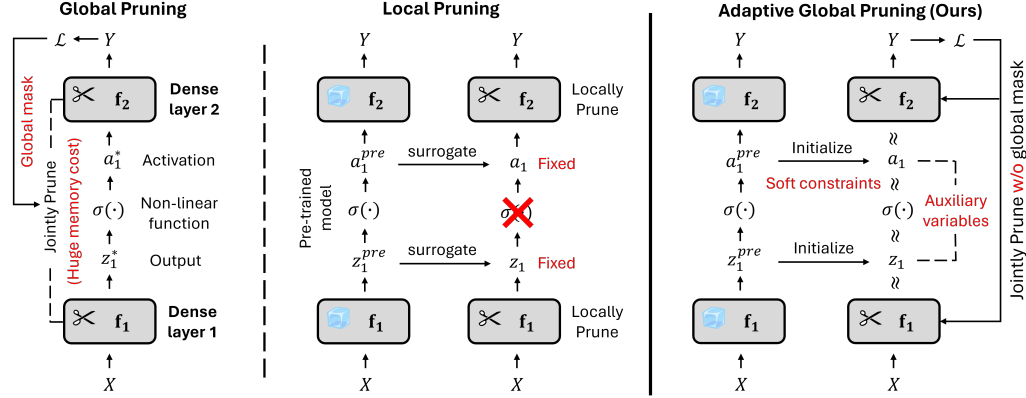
Global Pruning

$\mathcal{L}$ $Y$

$\mathbf{f_2}$ Dense layer 2

$a_1^*$ Activation

$\sigma(\cdot)$ Non-linear function

$z_1^*$ Output

$\mathbf{f_1}$ Dense layer 1

$X$

Global mask

Jointly Prune

(Huge memory cost)

Local Pruning

$Y$ $Y$

$\mathbf{f_2}$ $\mathbf{f_2}$ Locally Prune

$a_1^{pre}$ surrogate $a_1$ Fixed

$\sigma(\cdot)$ $\sigma(\cdot)$

Pre-trained model

$z_1^{pre}$ surrogate $z_1$ Fixed

$\mathbf{f_1}$ $\mathbf{f_1}$ Locally Prune

$X$ $X$

Adaptive Global Pruning (Ours)

$Y$ $Y$ $\mathcal{L}$

$\mathbf{f_2}$ $\mathbf{f_2}$

$a_1^{pre}$ Initialize $a_1$

Soft constraints

$\sigma(\cdot)$ $\sigma(\cdot)$ Auxiliary variables

$z_1^{pre}$ Initialize $z_1$

$\mathbf{f_1}$ $\mathbf{f_1}$

$X$ $X$

Jointly Prune w/o global mask